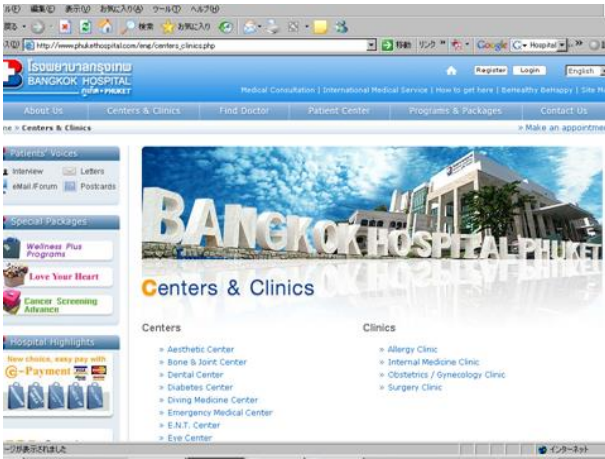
ル(E) 編集(E) 表示(V) お気に入り(A) ツール(T) ヘルプ(H)

戻る 検索 お気に入り

ス(D) http://www.phukethospital.com/eng/centers_clinics.php 移動 リンク Google Hospital

โรงพยาบาลกรุงเทพ
BANGKOK HOSPITAL
ภูเก็ต • PHUKET

Register Login English

Medical Consultation | International Medical Service | How to get here | BeHealthy BeHappy | Site M

About Us | Centers & Clinics | Find Doctor | Patient Center | Programs & Packages | Contact Us

ne > Centers & Clinics

» Make an appointme

Patients' Voices

Interview
Letters
eMail /Forum
Postcards

Special Packages

Wellness Plus Programs

Love Your Heart

Cancer Screening Advance

Hospital Highlights

New choice, easy pay with
e-Payment

BANGKOK HOSPITAL PHUKET

Centers & Clinics

Centers

» Aesthetic Center
» Bone & Joint Center
» Dental Center
» Diabetes Center
» Diving Medicine Center
» Emergency Medical Center
» E.N.T. Center
» Eye Center

Clinics

» Allergy Clinic
» Internal Medicine Clinic
» Obstetrics / Gynecology Clinic
» Surgery Clinic

ージが表示されました

インターネット